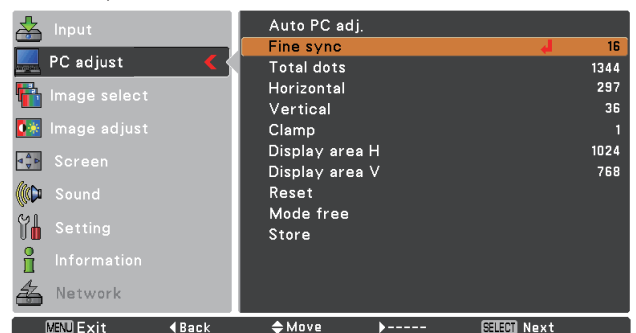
Input
PC adjust
Image select
Image adjust
Screen
Sound
Setting
Information
Network

Auto PC adj.

| Fine sync | 16 |
|---|---|
| Total dots | 1344 |
| Horizontal | 297 |
| Vertical | 36 |
| Clamp | 1 |
| Display area H | 1024 |
| Display area V | 768 |

Reset
Mode free
Store

MENU Exit ◀Back ◆Move ▶----- SELECT Next